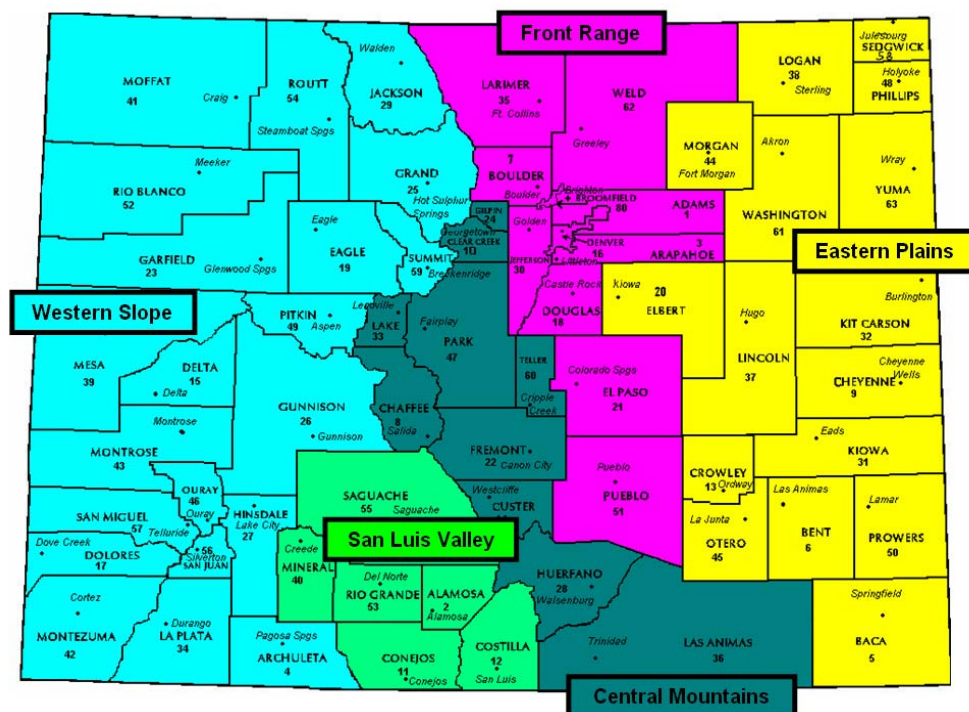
Front Range

Eastern Plains

Western Slope

San Luis Valley

Central Mountains

MOFFAT 41 Craig

ROUTT 54 Steamboat Spgs

Walden JACKSON 29

LARIMER 35 Ft. Collins

WELD 62 Greeley

LOGAN 38 Sterling

Julesburg SEDGWICK 58

Holyoke 48 PHILLIPS

Meeker RIO BLANCO 52

GRAND 25 Hot Sulphur Springs

7 BOULDER Boulder

Brighton BROOMFIELD 80

MORGAN 44 Fort Morgan

Akron

Wray YUMA 63

GILPIN 24

Georgetown CLEAR CREEK 10

Golden

ADAMS 1

WASHINGTON 61

GARFIELD 23 Glenwood Spgs

Eagle EAGLE 19

SUMMIT 59 Breckenridge

JEFFERSON 30

DENVER 16

Littleton

3 ARAPAHOE

Castle Rock DOUGLAS 18

Kiowa 20 ELBERT

Burlington

PITKIN 49 Aspen

Leadville LAKE 33

Fairplay PARK 47

TELLER 60

Hugo

KIT CARSON 32

MESA 39

DELTA 15 Delta

LINCOLN 37

Cheyenne Wells CHEYENNE 9

Colorado Spgs EL PASO 21

GUNNISON 26 Gunnison

CHAFFEE 8 Salida

Cripple Creek

Montrose

MONTROSE 43

FREMONT 22 Canon City

Eads KIOWA 31

Pueblo PUEBLO 51

CROWLEY 13 Ordway

OURAY 46 Ouray

SAGUACHE 55 Saguache

Westcliffe CUSTER

Las Animas BENT 6

Lamar PROWERS 50

SAN MIGUEL 57 Telluride

HINSDALE Lake City 27

La Junta OTERO 45

Dove Creek DOLORES 17

56 Silverton SAN JUAN

Creede MINERAL 40

Del Norte RIO GRANDE 53

ALAMOSA 2 Alamosa

HUERFANO 28 Walsenburg

Springfield BACA 5

Cortez MONTEZUMA 42

Durango LA PLATA 34

Pagosa Spgs ARCHULETA 4

CONEJOS 11 Conejos

COSTILLA 12 San Luis

Trinidad LAS ANIMAS 36